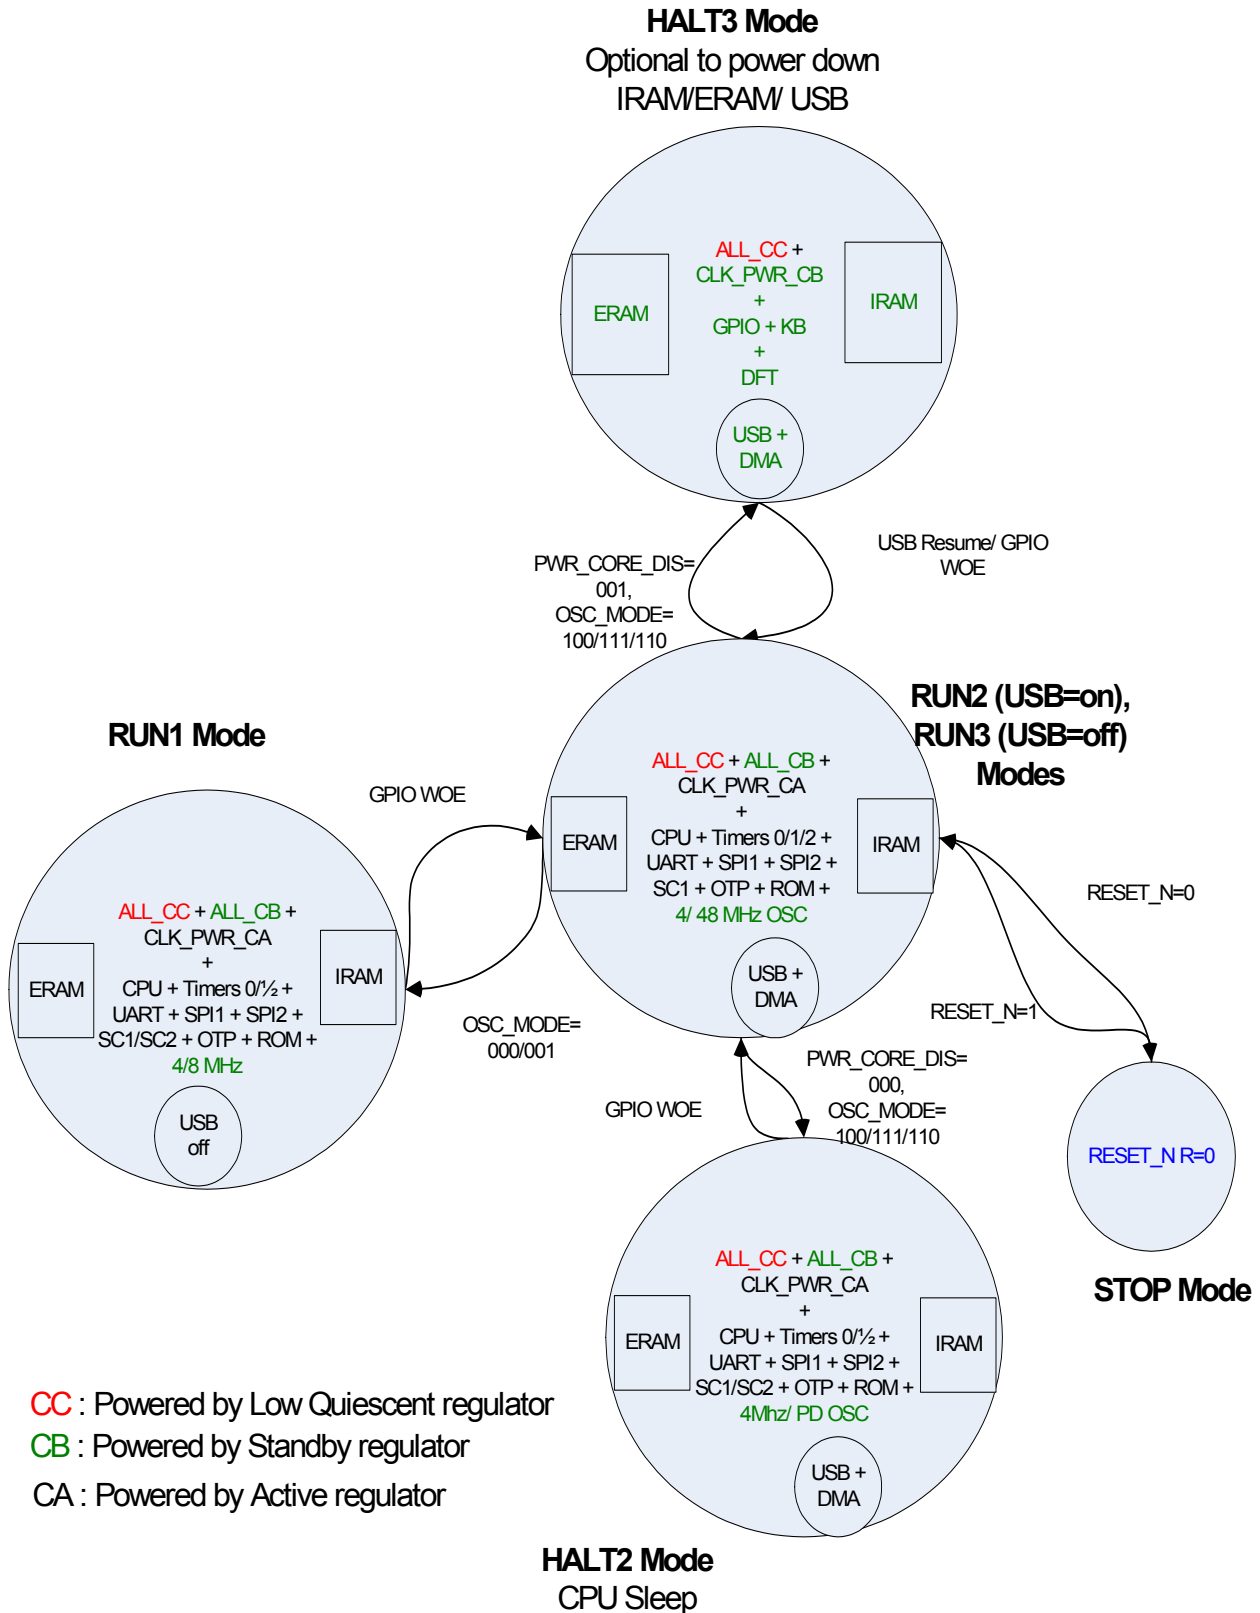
HALT3 Mode
Optional to power down
IRAM/ERAM/ USB

ERAM

ALL_CC +
CLK_PWR_CB
+
GPIO + KB
+
DFT

IRAM

USB +
DMA

PWR_CORE_DIS=
001,
OSC_MODE=
100/111/110

USB Resume/ GPIO
WOE

RUN2 (USB=on),
RUN3 (USB=off)
Modes

RUN1 Mode

GPIO WOE

ERAM

ALL_CC + ALL_CB +
CLK_PWR_CA
+
CPU + Timers 0/1/2 +
UART + SPI1 + SPI2 +
SC1 + OTP + ROM +
4/ 48 MHz OSC

IRAM

USB +
DMA

RESET_N=0

ALL_CC + ALL_CB +
CLK_PWR_CA
+
CPU + Timers 0/½ +
UART + SPI1 + SPI2 +
SC1/SC2 + OTP + ROM +
4/8 MHz

ERAM

IRAM

USB
off

OSC_MODE=
000/001

RESET_N=1

PWR_CORE_DIS=
000,
OSC_MODE=
100/111/110

GPIO WOE

RESET_N R=0

STOP Mode

ALL_CC + ALL_CB +
CLK_PWR_CA
+
CPU + Timers 0/½ +
UART + SPI1 + SPI2 +
SC1/SC2 + OTP + ROM +
4Mhz/ PD OSC

ERAM

IRAM

USB +
DMA

CC : Powered by Low Quiescent regulator
CB : Powered by Standby regulator
CA : Powered by Active regulator

HALT2 Mode
CPU Sleep